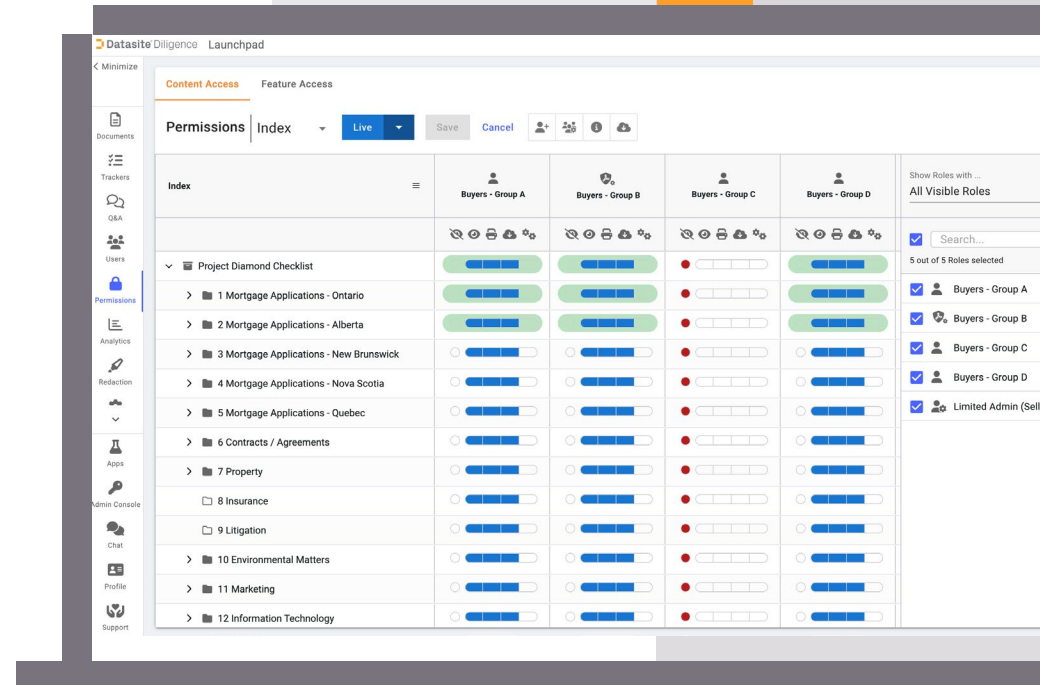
Datasite Diligence Launchpad

< Minimize

Documents
Trackers
Q&A
Users
Permissions
Analytics
Redaction
Apps
Admin Console
Chat
Profile
Support

Content Access Feature Access

Permissions | Index Live Save Cancel

| Index | Buyers - Group A | Buyers - Group B | Buyers - Group C | Buyers - Group D |
|---|---|---|---|---|
| Project Diamond Checklist | | | | |
| 1 Mortgage Applications - Ontario | | | | |
| 2 Mortgage Applications - Alberta | | | | |
| 3 Mortgage Applications - New Brunswick | | | | |
| 4 Mortgage Applications - Nova Scotia | | | | |
| 5 Mortgage Applications - Quebec | | | | |
| 6 Contracts / Agreements | | | | |
| 7 Property | | | | |
| 8 Insurance | | | | |
| 9 Litigation | | | | |
| 10 Environmental Matters | | | | |
| 11 Marketing | | | | |
| 12 Information Technology | | | | |

Show Roles with ...
All Visible Roles

Search...

5 out of 5 Roles selected

Buyers - Group A
Buyers - Group B
Buyers - Group C
Buyers - Group D
Limited Admin (Sell